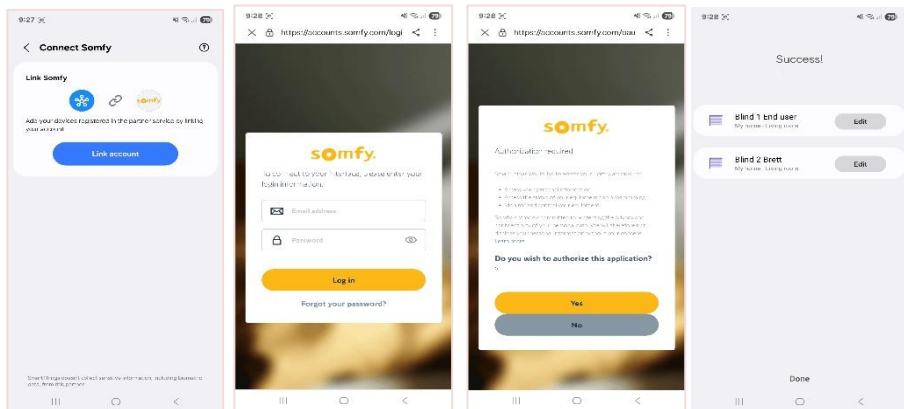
9:27 ✕

Connect Somfy

Link Somfy

somfy

Add your devices registered in the partner service by linking your account.

Link account

SmartThings won't collect sensitive information, including password and the like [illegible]

9:28 ✕

https://accounts.somfy.com/logi

somfy.

To connect to your Somfy account, please enter your login information.

Email address

Password

Log in

Forgot your password?

9:28 ✕

https://accounts.somfy.com/oau

somfy.

Authorization required

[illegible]

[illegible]

Do you wish to authorize this application?

Yes

No

9:28 ✕

Success!

Blind 1 End user
My home · Living room

Edit

Blind 2 Brett
My home · Living room

Edit

Done